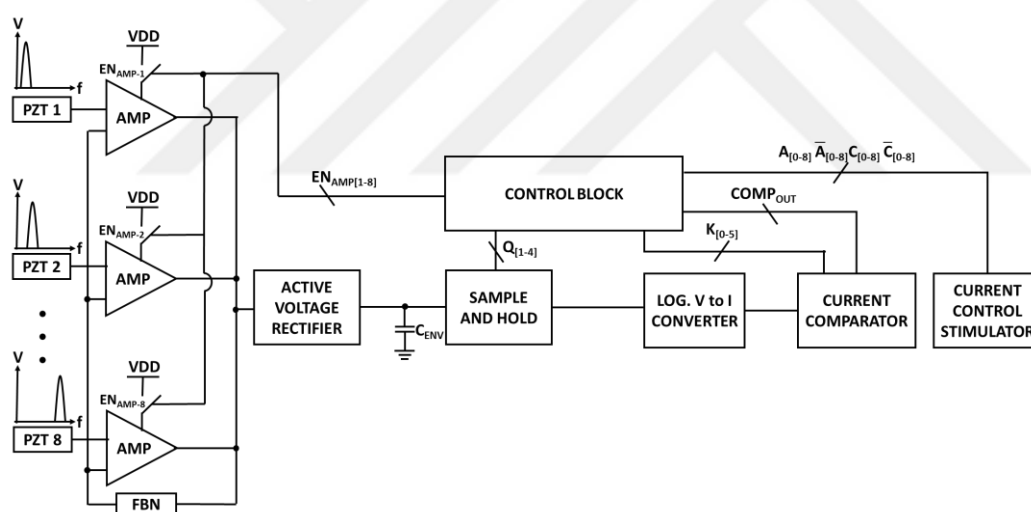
V
f
PZT 1
VDD
$EN_{AMP-1}$
AMP
V
f
PZT 2
VDD
$EN_{AMP-2}$
AMP
V
f
PZT 8
VDD
$EN_{AMP-8}$
AMP
FBN
$EN_{AMP[1-8]}$
ACTIVE VOLTAGE RECTIFIER
$C_{ENV}$
CONTROL BLOCK
$Q_{[1-4]}$
SAMPLE AND HOLD
LOG. V to I CONVERTER
$K_{[0-5]}$
$COMP_{OUT}$
CURRENT COMPARATOR
$A_{[0-8]}$ $\overline{A}_{[0-8]}$ $C_{[0-8]}$ $\overline{C}_{[0-8]}$
CURRENT CONTROL STIMULATOR